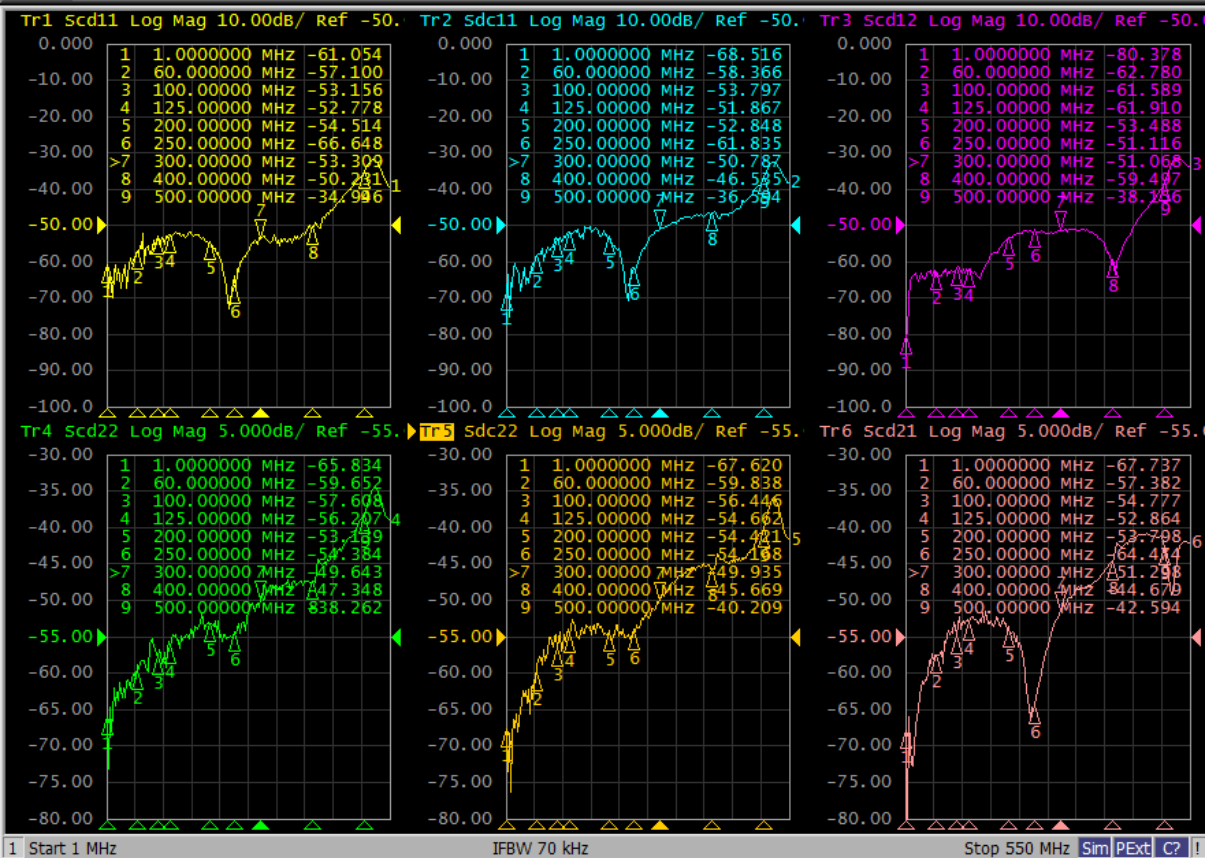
Tr1 Scd11 Log Mag 10.00dB/ Ref -50.

0.000
-10.00
-20.00
-30.00
-40.00
-50.00
-60.00
-70.00
-80.00
-90.00
-100.0

| | | |
|---|---|---|
| 1 | 1.0000000 MHz | -61.054 |
| 2 | 60.000000 MHz | -57.100 |
| 3 | 100.00000 MHz | -53.156 |
| 4 | 125.00000 MHz | -52.778 |
| 5 | 200.00000 MHz | -54.514 |
| 6 | 250.00000 MHz | -66.648 |
| >7 | 300.00000 MHz | -53.309 |
| 8 | 400.00000 MHz | -50.231 |
| 9 | 500.00000 MHz | -34.996 |

Tr2 Sdc11 Log Mag 10.00dB/ Ref -50.

0.000
-10.00
-20.00
-30.00
-40.00
-50.00
-60.00
-70.00
-80.00
-90.00
-100.0

| | | |
|---|---|---|
| 1 | 1.0000000 MHz | -68.516 |
| 2 | 60.000000 MHz | -58.366 |
| 3 | 100.00000 MHz | -53.797 |
| 4 | 125.00000 MHz | -51.867 |
| 5 | 200.00000 MHz | -52.848 |
| 6 | 250.00000 MHz | -61.835 |
| >7 | 300.00000 MHz | -50.787 |
| 8 | 400.00000 MHz | -46.535 |
| 9 | 500.00000 MHz | -36.384 |

Tr3 Scd12 Log Mag 10.00dB/ Ref -50.0

0.000
-10.00
-20.00
-30.00
-40.00
-50.00
-60.00
-70.00
-80.00
-90.00
-100.0

| | | |
|---|---|---|
| 1 | 1.0000000 MHz | -80.378 |
| 2 | 60.000000 MHz | -62.780 |
| 3 | 100.00000 MHz | -61.589 |
| 4 | 125.00000 MHz | -61.910 |
| 5 | 200.00000 MHz | -53.488 |
| 6 | 250.00000 MHz | -51.116 |
| >7 | 300.00000 MHz | -51.068 |
| 8 | 400.00000 MHz | -59.497 |
| 9 | 500.00000 MHz | -38.186 |

Tr4 Scd22 Log Mag 5.000dB/ Ref -55.

-30.00
-35.00
-40.00
-45.00
-50.00
-55.00
-60.00
-65.00
-70.00
-75.00
-80.00

| | | |
|---|---|---|
| 1 | 1.0000000 MHz | -65.834 |
| 2 | 60.000000 MHz | -59.652 |
| 3 | 100.00000 MHz | -57.608 |
| 4 | 125.00000 MHz | -56.207 |
| 5 | 200.00000 MHz | -53.189 |
| 6 | 250.00000 MHz | -54.384 |
| >7 | 300.00000 MHz | -49.643 |
| 8 | 400.00000 MHz | -47.348 |
| 9 | 500.00000 MHz | -38.262 |

Tr5 Sdc22 Log Mag 5.000dB/ Ref -55.

-30.00
-35.00
-40.00
-45.00
-50.00
-55.00
-60.00
-65.00
-70.00
-75.00
-80.00

| | | |
|---|---|---|
| 1 | 1.0000000 MHz | -67.620 |
| 2 | 60.000000 MHz | -59.838 |
| 3 | 100.00000 MHz | -56.446 |
| 4 | 125.00000 MHz | -54.662 |
| 5 | 200.00000 MHz | -54.421 |
| 6 | 250.00000 MHz | -54.168 |
| >7 | 300.00000 MHz | -49.935 |
| 8 | 400.00000 MHz | -45.669 |
| 9 | 500.00000 MHz | -40.209 |

Tr6 Scd21 Log Mag 5.000dB/ Ref -55.0

-30.00
-35.00
-40.00
-45.00
-50.00
-55.00
-60.00
-65.00
-70.00
-75.00
-80.00

| | | |
|---|---|---|
| 1 | 1.0000000 MHz | -67.737 |
| 2 | 60.000000 MHz | -57.382 |
| 3 | 100.00000 MHz | -54.777 |
| 4 | 125.00000 MHz | -52.864 |
| 5 | 200.00000 MHz | -53.798 |
| 6 | 250.00000 MHz | -64.474 |
| >7 | 300.00000 MHz | -51.298 |
| 8 | 400.00000 MHz | -44.679 |
| 9 | 500.00000 MHz | -42.594 |

1 Start 1 MHz IFBW 70 kHz Stop 550 MHz Sim PExt C? !